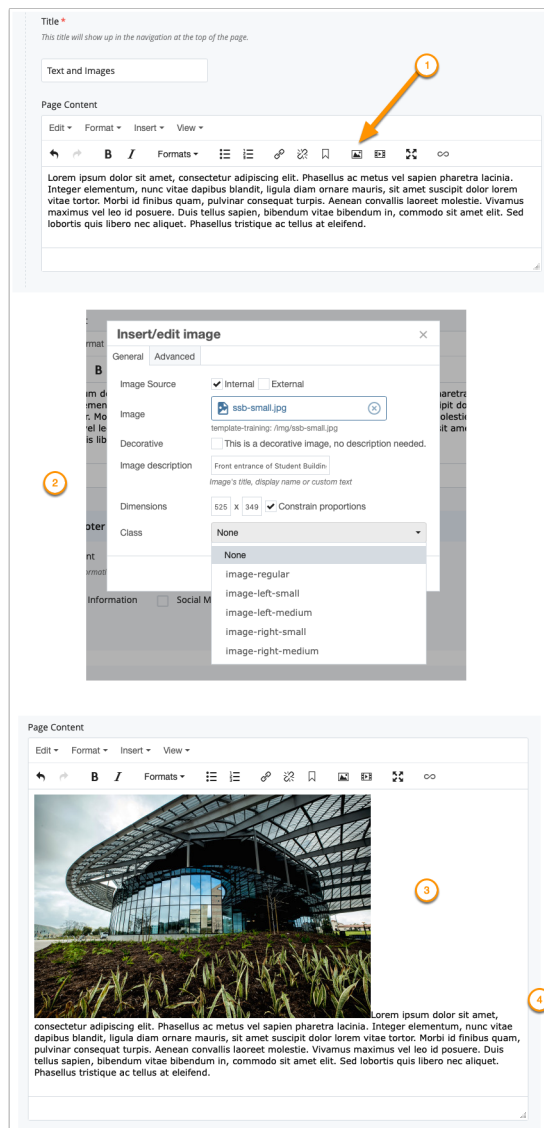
Title *
This title will show up in the navigation at the top of the page.

Text and Images

Page Content

Edit ▾ Format ▾ Insert ▾ View ▾

B I Formats ▾

1

Lorem ipsum dolor sit amet, consectetur adipiscing elit. Phasellus ac metus vel sapien pharetra lacinia. Integer elementum, nunc vitae dapibus blandit, ligula diam ornare mauris, sit amet suscipit dolor lorem vitae tortor. Morbi id finibus quam, pulvinar consequat turpis. Aenean convallis laoreet molestie. Vivamus maximus vel leo id posuere. Duis tellus sapien, bibendum vitae bibendum in, commodo sit amet elit. Sed lobortis quis libero nec aliquet. Phasellus tristique ac tellus at eleifend.

Insert/edit image

General Advanced

Image Source ✔ Internal External

Image ssb-small.jpg

template-training: /img/ssb-small.jpg

Decorative This is a decorative image, no description needed.

Image description Front entrance of Student Buildin

Image's title, display name or custom text

Dimensions 525 x 349 ✔ Constrain proportions

Class None

None
image-regular
image-left-small
image-left-medium
image-right-small
image-right-medium

2

Information Social M

Page Content

Edit ▾ Format ▾ Insert ▾ View ▾

B I Formats ▾

3

4

Lorem ipsum dolor sit amet, consectetur adipiscing elit. Phasellus ac metus vel sapien pharetra lacinia. Integer elementum, nunc vitae dapibus blandit, ligula diam ornare mauris, sit amet suscipit dolor lorem vitae tortor. Morbi id finibus quam, pulvinar consequat turpis. Aenean convallis laoreet molestie. Vivamus maximus vel leo id posuere. Duis tellus sapien, bibendum vitae bibendum in, commodo sit amet elit. Sed lobortis quis libero nec aliquet. Phasellus tristique ac tellus at eleifend.